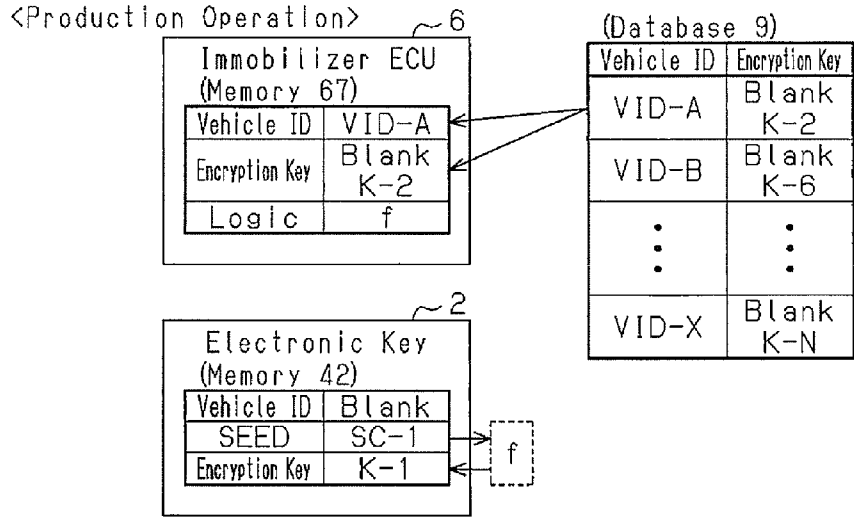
<Production Operation>

6

Immobilizer ECU
(Memory 67)

| Vehicle ID | VID-A |
|---|---|
| Encryption Key | Blank K-2 |
| Logic | f |

(Database 9)

| Vehicle ID | Encryption Key |
|---|---|
| VID-A | Blank K-2 |
| VID-B | Blank K-6 |
| ⋮ | ⋮ |
| VID-X | Blank K-N |

2

Electronic Key
(Memory 42)

| Vehicle ID | Blank |
|---|---|
| SEED | SC-1 |
| Encryption Key | K-1 |

f